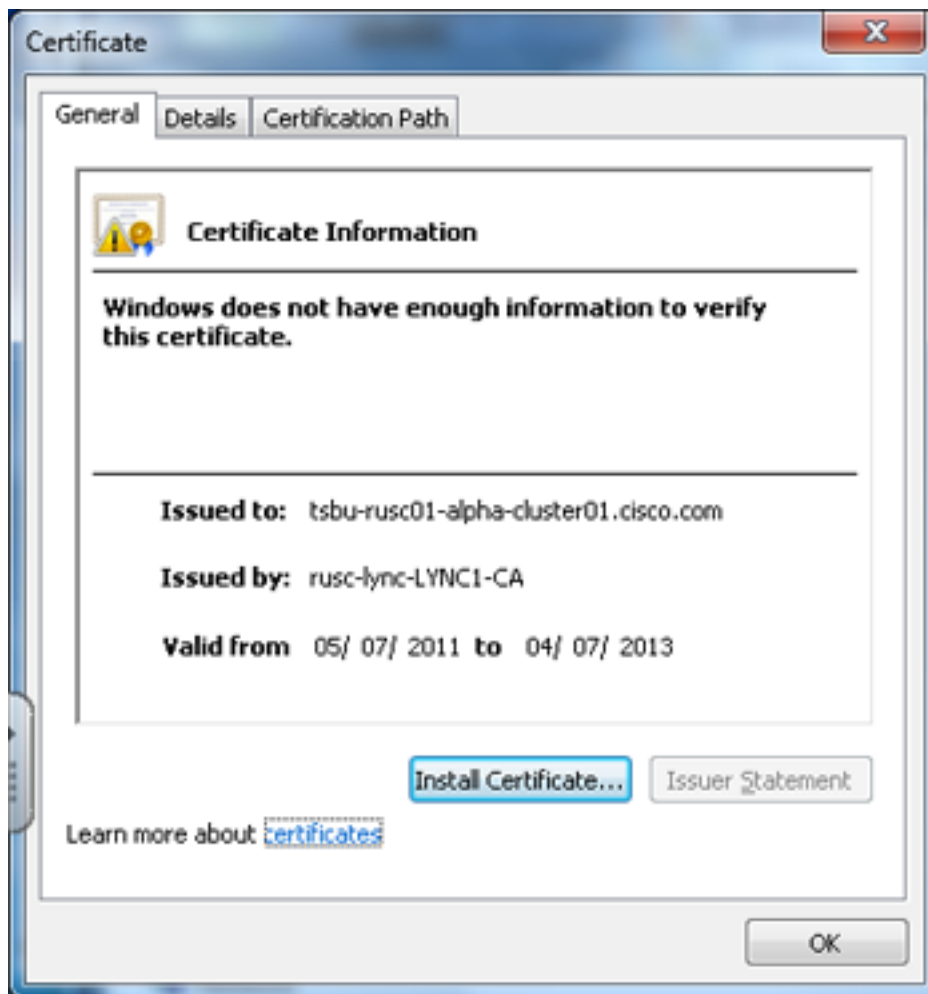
Certificate

General | Details | Certification Path

Certificate Information

Windows does not have enough information to verify this certificate.

Issued to: tsbu-rusc01-alpha-cluster01.cisco.com

Issued by: rusc-lync-LYNC1-CA

Valid from 05/ 07/ 2011 to 04/ 07/ 2013

Install Certificate... Issuer Statement

Learn more about certificates

OK